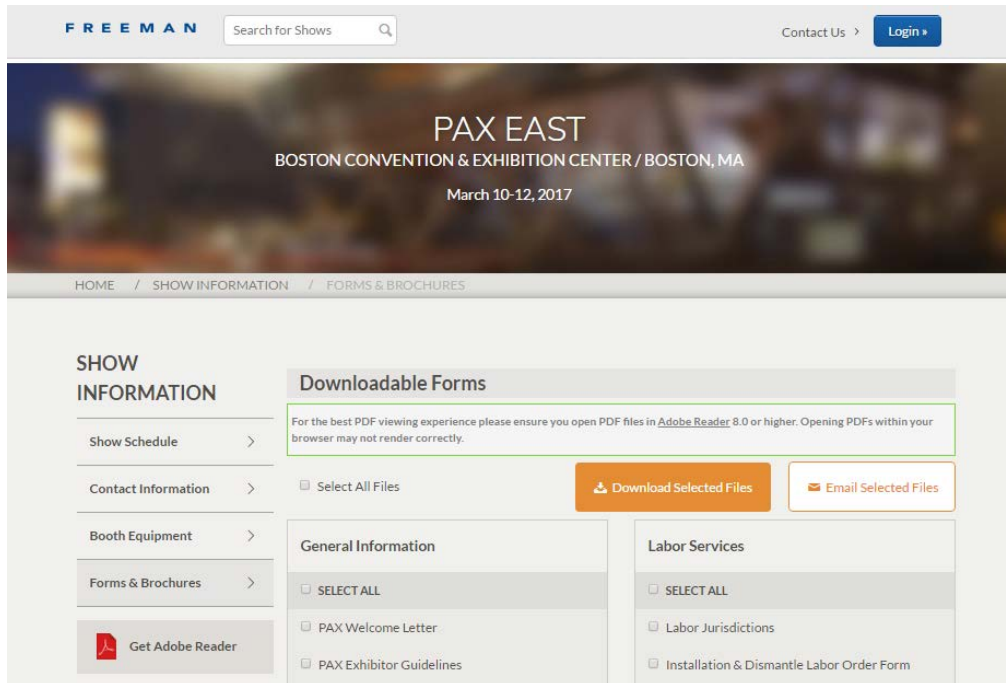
FREEMAN

Search for Shows

Contact Us >

Login »

PAX EAST

BOSTON CONVENTION & EXHIBITION CENTER / BOSTON, MA

March 10-12, 2017

HOME / SHOW INFORMATION / FORMS & BROCHURES

SHOW INFORMATION

Show Schedule >

Contact Information >

Booth Equipment >

Forms & Brochures >

Get Adobe Reader

Downloadable Forms

For the best PDF viewing experience please ensure you open PDF files in Adobe Reader 8.0 or higher. Opening PDFs within your browser may not render correctly.

Select All Files

Download Selected Files

Email Selected Files

General Information

SELECT ALL

PAX Welcome Letter

PAX Exhibitor Guidelines

Labor Services

SELECT ALL

Labor Jurisdictions

Installation & Dismantle Labor Order Form